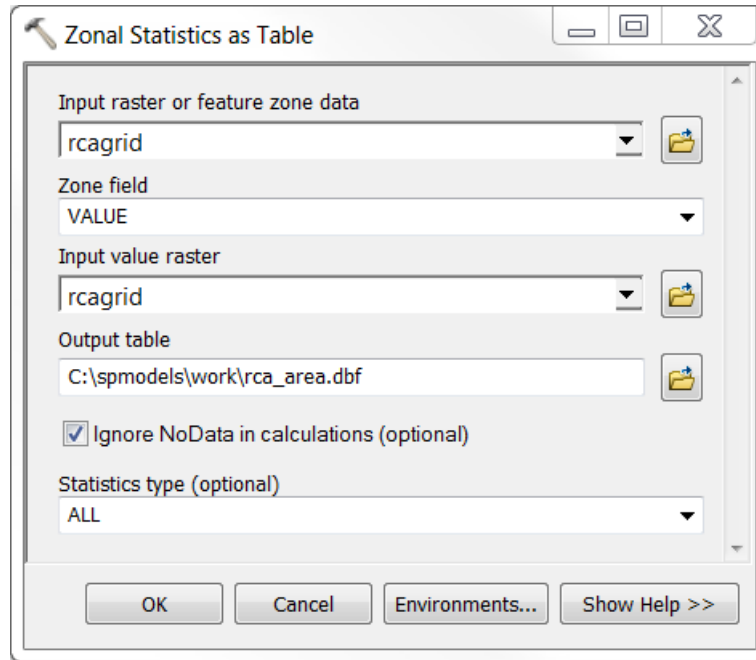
Zonal Statistics as Table

Input raster or feature zone data

rcagrid

Zone field

VALUE

Input value raster

rcagrid

Output table

C:\spmodels\work\rca_area.dbf

Ignore NoData in calculations (optional)

Statistics type (optional)

ALL

OK

Cancel

Environments...

Show Help >>